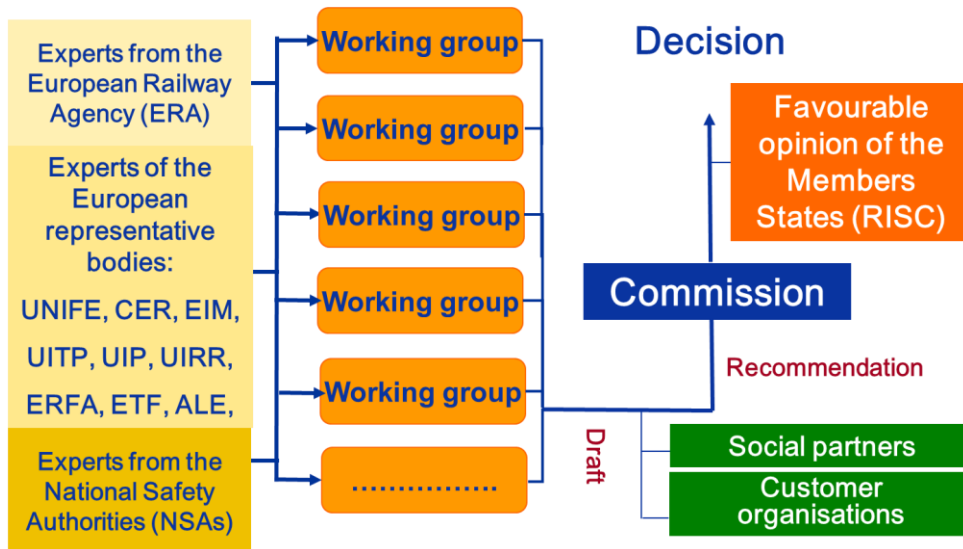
Experts from the European Railway Agency (ERA)

Experts of the European representative bodies:

UNIFE, CER, EIM, UITP, UIP, UIRR, ERFA, ETF, ALE,

Experts from the National Safety Authorities (NSAs)

Working group

Working group

Working group

Working group

Working group

................

Decision

Favourable opinion of the Members States (RISC)

Commission

Recommendation

Draft

Social partners

Customer organisations